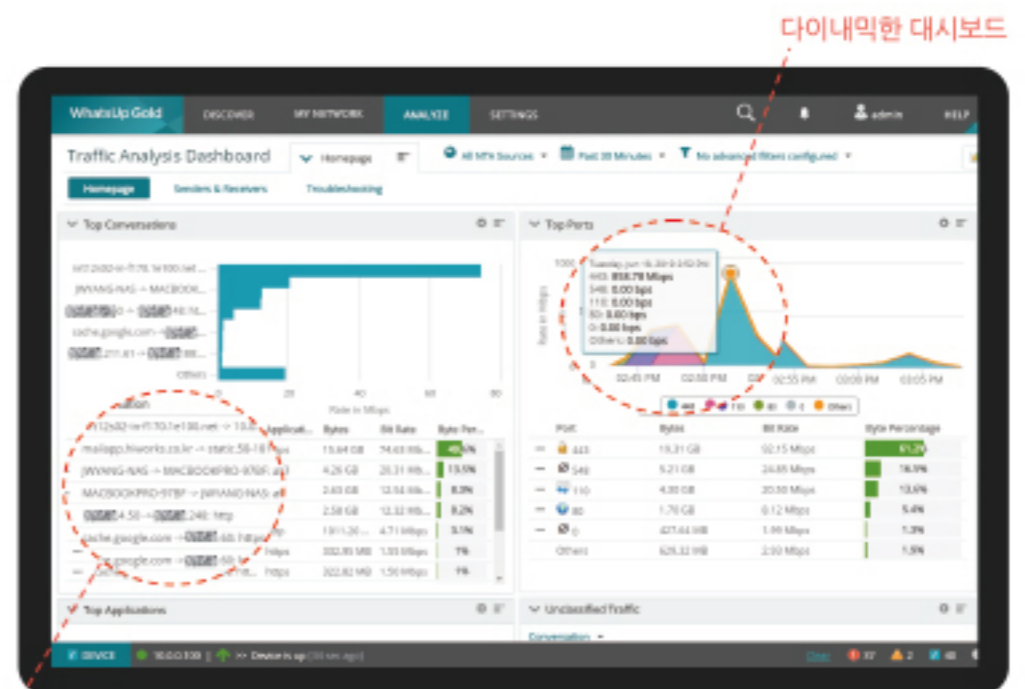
다이내믹한 대시보드

WhatsUp Gold DISCOVER MY NETWORK ANALYZE SETTINGS admin HELP

Traffic Analysis Dashboard Homepage All MTH Sources Past 30 Minutes No advanced filters configured

Homepage Senders & Receivers Troubleshooting

Top Conversations

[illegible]
JWYANG-NAS → MACBOOK...
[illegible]
cache.google.com → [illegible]
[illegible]
Others

0 20 40 60 80
Rate in Mbps

Conversation

| Conversation | Application | Bytes | Bit Rate | Byte Percentage |
|---|---|---|---|---|
| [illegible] | | | | |
| mailapp.hiworks.co.kr → static.58-18 | https | 15.64 GB | 74.63 Mbps | 40.5% |
| JWYANG-NAS → MACBOOKPRO-97BF: | afp | 4.26 GB | 20.31 Mbps | 13.5% |
| MACBOOKPRO-97BF → JWYANG-NAS: | afp | 2.63 GB | 12.54 Mbps | 8.3% |
| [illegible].4.50 → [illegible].248: http | | 2.58 GB | 12.32 Mbps | 8.2% |
| cache.google.com → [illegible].60: https | | 1011.20 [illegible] | 4.71 Mbps | 3.1% |
| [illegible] | https | 332.85 MB | 1.55 Mbps | 1% |
| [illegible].google.com → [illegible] | https | 322.82 MB | 1.50 Mbps | 1% |

Top Ports

Tuesday Jun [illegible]
443: 858.79 Mbps
548: 0.00 bps
110: 0.00 bps
80: 0.00 bps
0: 0.00 bps
Others: 0.00 bps

Rate in Mbps
02:45 PM 02:50 PM 02:55 PM 03:00 PM 03:05 PM

443 548 110 80 0 Others

| Port | Bytes | Bit Rate | Byte Percentage |
|---|---|---|---|
| 443 | 19.31 GB | 92.15 Mbps | 61.2% |
| 548 | 5.21 GB | 24.85 Mbps | 16.5% |
| 110 | 4.30 GB | 20.50 Mbps | 13.6% |
| 80 | 1.70 GB | 8.12 Mbps | 5.4% |
| 0 | 421.44 MB | 1.99 Mbps | 1.3% |
| Others | 626.32 MB | 2.92 Mbps | 1.9% |

Top Applications

Unclassified Traffic

Conversation

DEVICE 10.0.0.100 >> Device is up (30 sec ago) Clear 37 2 48